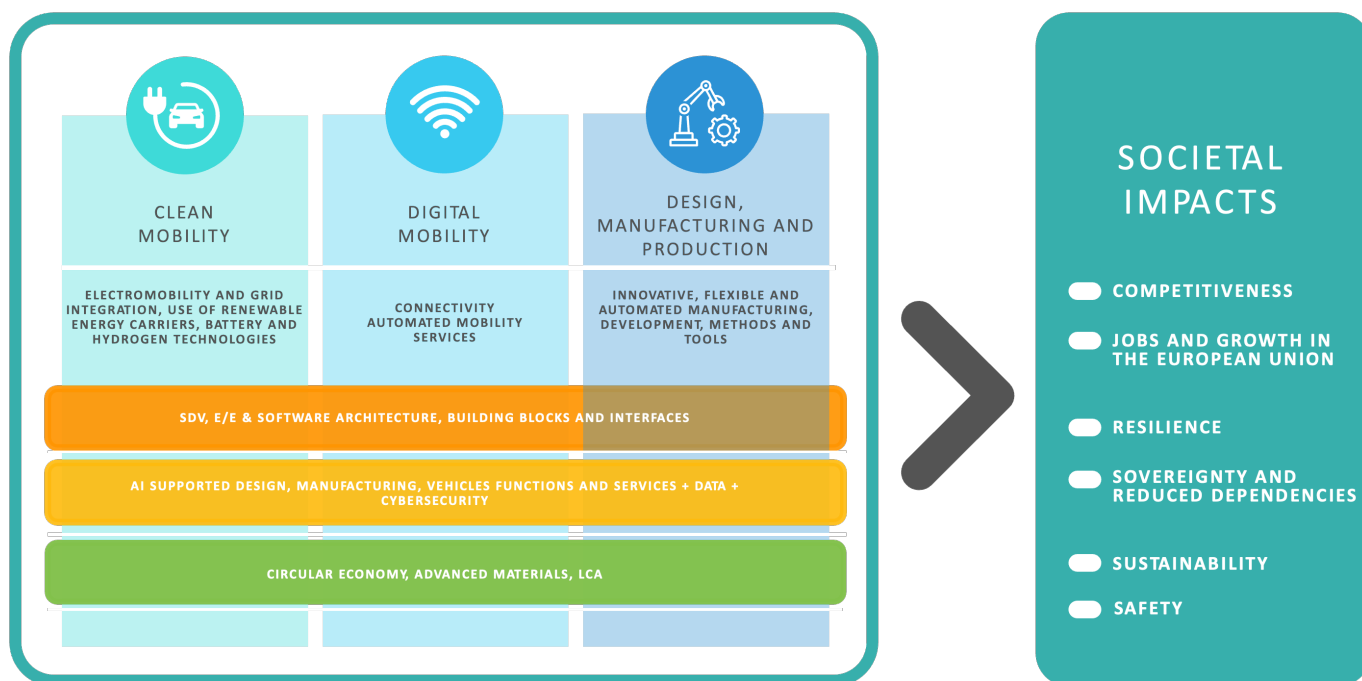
CLEAN MOBILITY

DIGITAL MOBILITY

DESIGN, MANUFACTURING AND PRODUCTION

ELECTROMOBILITY AND GRID INTEGRATION, USE OF RENEWABLE ENERGY CARRIERS, BATTERY AND HYDROGEN TECHNOLOGIES

CONNECTIVITY AUTOMATED MOBILITY SERVICES

INNOVATIVE, FLEXIBLE AND AUTOMATED MANUFACTURING, DEVELOPMENT, METHODS AND TOOLS

SDV, E/E & SOFTWARE ARCHITECTURE, BUILDING BLOCKS AND INTERFACES

AI SUPPORTED DESIGN, MANUFACTURING, VEHICLES FUNCTIONS AND SERVICES + DATA + CYBERSECURITY

CIRCULAR ECONOMY, ADVANCED MATERIALS, LCA

SOCIETAL IMPACTS

COMPETITIVENESS

JOBS AND GROWTH IN THE EUROPEAN UNION

RESILIENCE

SOVEREIGNTY AND REDUCED DEPENDENCIES

SUSTAINABILITY

SAFETY